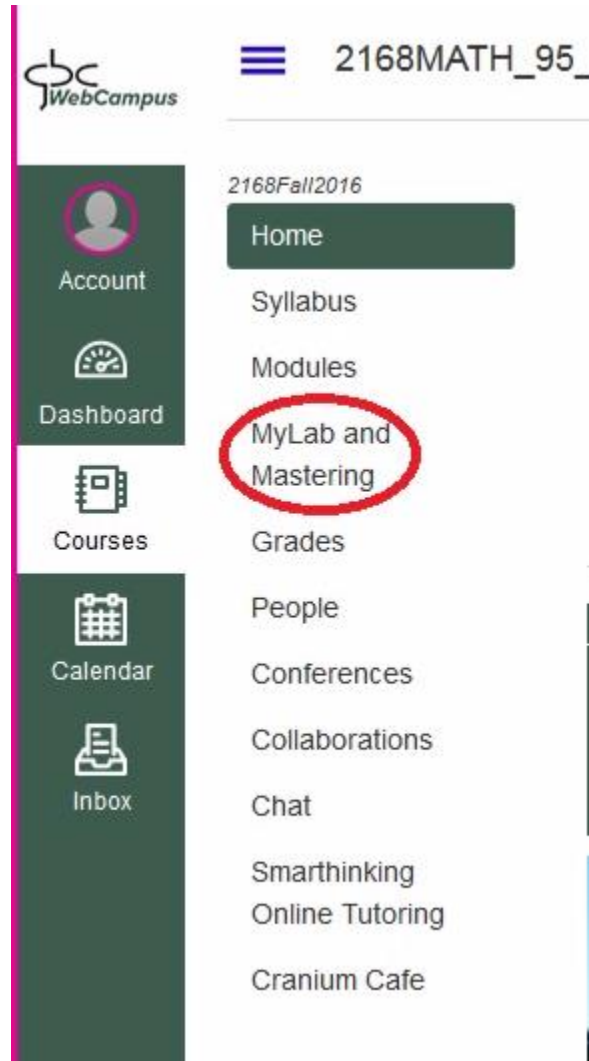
cbc WebCampus

2168MATH_95_

Account

Dashboard

Courses

Calendar

Inbox

2168Fall2016

Home

Syllabus

Modules

MyLab and Mastering

Grades

People

Conferences

Collaborations

Chat

Smarthinking Online Tutoring

Cranium Cafe